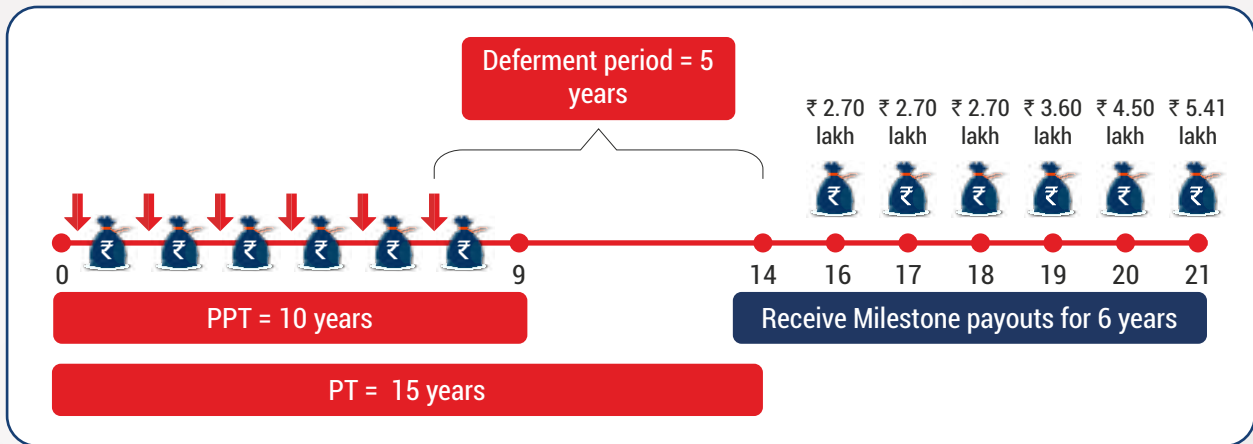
Deferment period = 5 years

₹ 2.70 lakh ₹ 2.70 lakh ₹ 2.70 lakh ₹ 3.60 lakh ₹ 4.50 lakh ₹ 5.41 lakh

₹ ₹ ₹ ₹ ₹ ₹

₹ ₹ ₹ ₹ ₹ ₹

0 9 14 16 17 18 19 20 21

PPT = 10 years

Receive Milestone payouts for 6 years

PT = 15 years